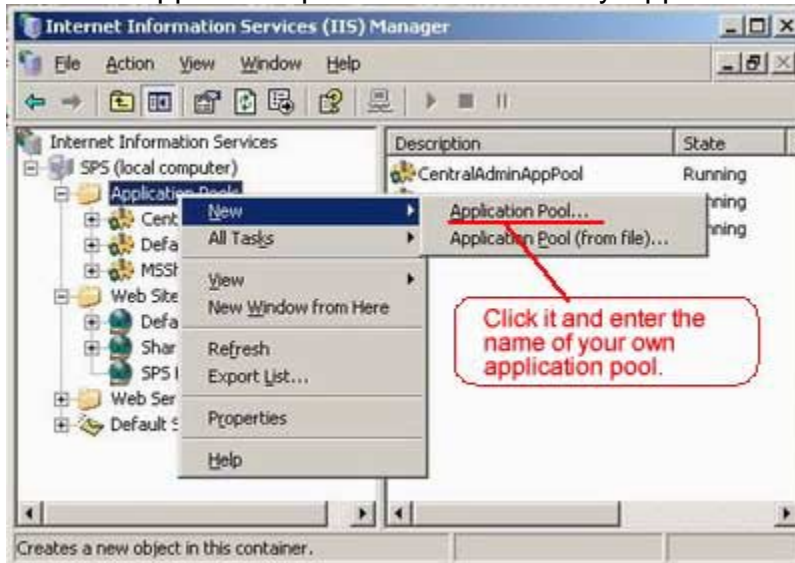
Internet Information Services (IIS) Manager

File Action View Window Help

Internet Information Services
SPS (local computer)
Application Pools
Cent
Defa
MSSI
Web Site
Defa
Shar
SPS I
Web Ser
Default S

New
All Tasks
View
New Window from Here
Refresh
Export List...
Properties
Help

Application Pool...
Application Pool (from file)...

Description | State
CentralAdminAppPool | Running
nning
nning

Click it and enter the name of your own application pool.

Creates a new object in this container.